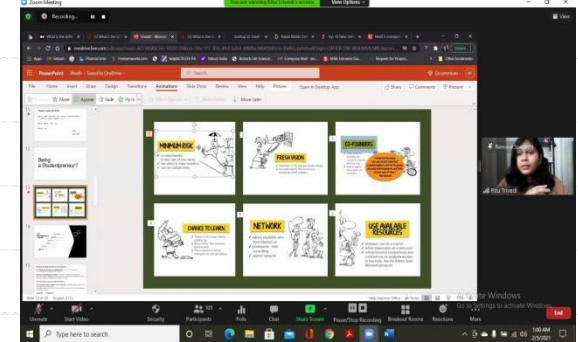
Zoom Meeting

Recording...

You are viewing Ritu Trivedi's screen

View Options

PowerPoint

File Home Insert Draw Design Transitions Animations Slide Show Review View Help Picture Open in Desktop App

Share Comments Present

None Appear Fade Fly In

Move Later

Being a Studentpreneur?

MINIMUM RISK

FRESH VISION

CO-FOUNDERS

CHANCE TO LEARN

NETWORK

USE AVAILABLE RESOURCES

Ritu Trivedi

Activate Windows
Go to Settings to activate Windows.

Unmute Start Video Security Participants Polls Chat Share Screen Pause/Stop Recording Breakout Rooms Reactions More

End

Type here to search